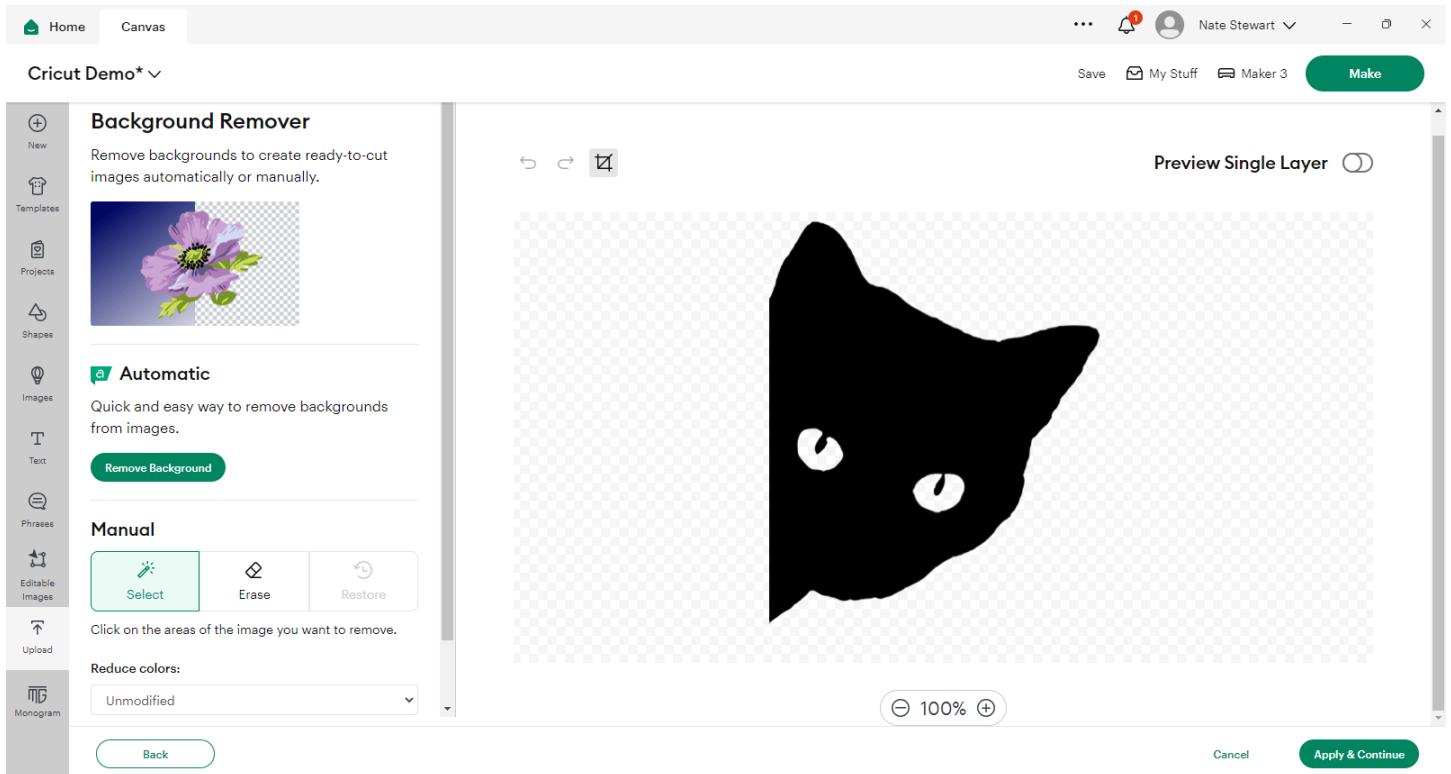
Home Canvas

1 Nate Stewart

Cricut Demo*

Save My Stuff Maker 3 Make

New

Templates

Projects

Shapes

Images

Text

Phrases

Editable Images

Upload

Monogram

Background Remover

Remove backgrounds to create ready-to-cut images automatically or manually.

Automatic

Quick and easy way to remove backgrounds from images.

Remove Background

Manual

Select Erase Restore

Click on the areas of the image you want to remove.

Reduce colors:

Unmodified

Preview Single Layer

100%

Back

Cancel

Apply & Continue